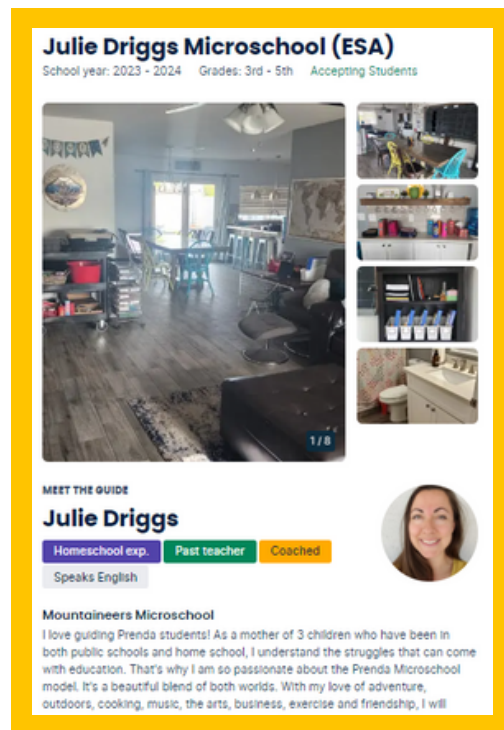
Julie Driggs Microschool (ESA)

School year: 2023 - 2024 Grades: 3rd - 5th Accepting Students

1 / 8

MEET THE GUIDE

Julie Driggs

Homeschool exp. Past teacher Coached

Speaks English

Mountaineers Microschool

I love guiding Prenda students! As a mother of 3 children who have been in both public schools and home school, I understand the struggles that can come with education. That's why I am so passionate about the Prenda Microschool model. It's a beautiful blend of both worlds. With my love of adventure, outdoors, cooking, music, the arts, business, exercise and friendship, I will